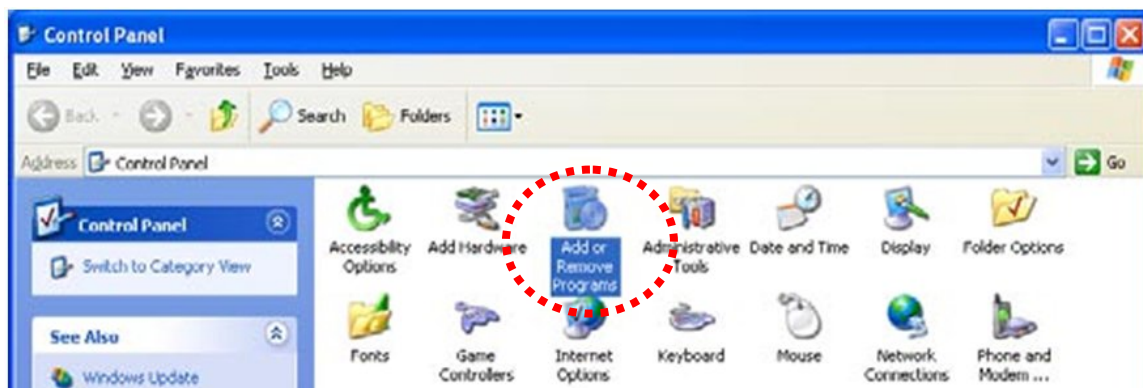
Control Panel

File Edit View Favorites Tools Help

Back Search Folders

Address Control Panel Go

Control Panel

Switch to Category View

See Also

Windows Update

Accessibility Options

Add Hardware

Add or Remove Programs

Administrative Tools

Date and Time

Display

Folder Options

Fonts

Game Controllers

Internet Options

Keyboard

Mouse

Network Connections

Phone and Modem ...